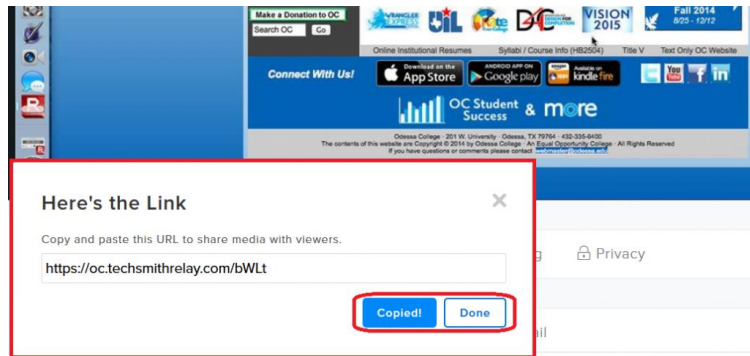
Make a Donation to OC
Search OC Go
UIL
VISION 2015
Fall 2014 8/25 - 12/12
Online Institutional Resumes Syllabi / Course Info (HB2504) Title V Text Only OC Website
Connect With Us!
Download on the App Store
ANDROID APP ON Google play
Available on kindle fire
OC Student Success & more
Odessa College · 201 W. University · Odessa, TX 79764 · 432-335-6400
The contents of this website are Copyright © 2014 by Odessa College · An Equal Opportunity College · All Rights Reserved
If you have questions or comments please contact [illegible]

Here's the Link

Copy and paste this URL to share media with viewers.

https://oc.techsmithrelay.com/bWLt

Copied! Done

Privacy